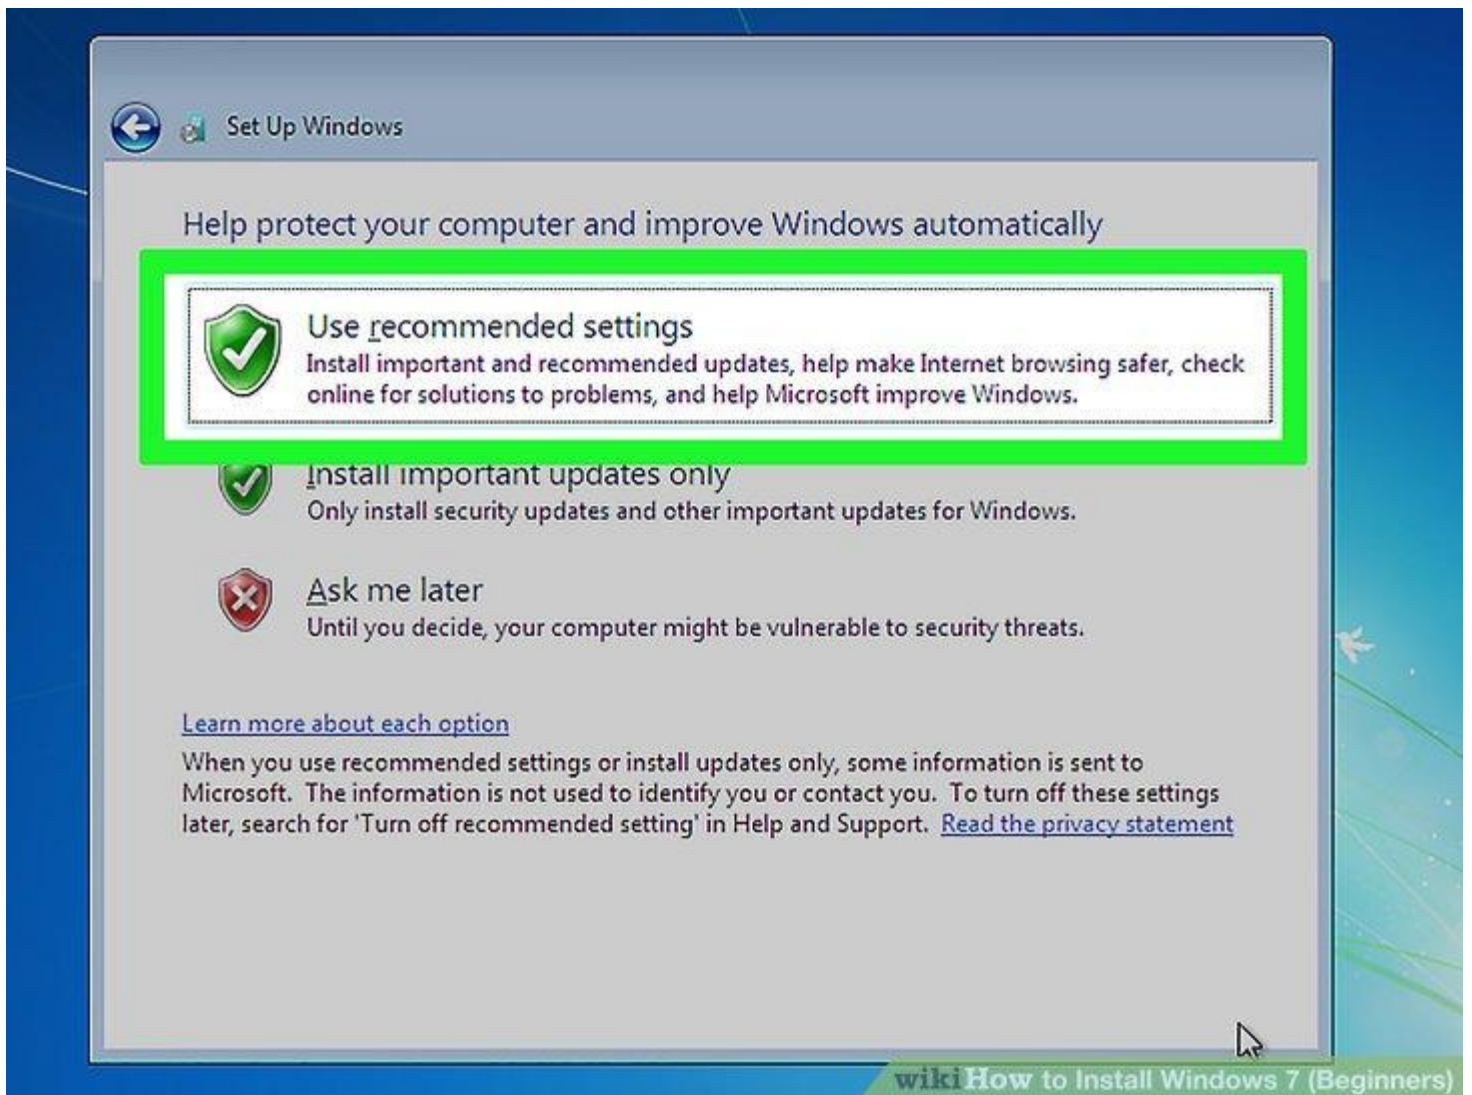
Set Up Windows

Help protect your computer and improve Windows automatically

Use recommended settings
Install important and recommended updates, help make Internet browsing safer, check online for solutions to problems, and help Microsoft improve Windows.

Install important updates only
Only install security updates and other important updates for Windows.

Ask me later
Until you decide, your computer might be vulnerable to security threats.

Learn more about each option
When you use recommended settings or install updates only, some information is sent to Microsoft. The information is not used to identify you or contact you. To turn off these settings later, search for 'Turn off recommended setting' in Help and Support. Read the privacy statement

wikiHow to Install Windows 7 (Beginners)